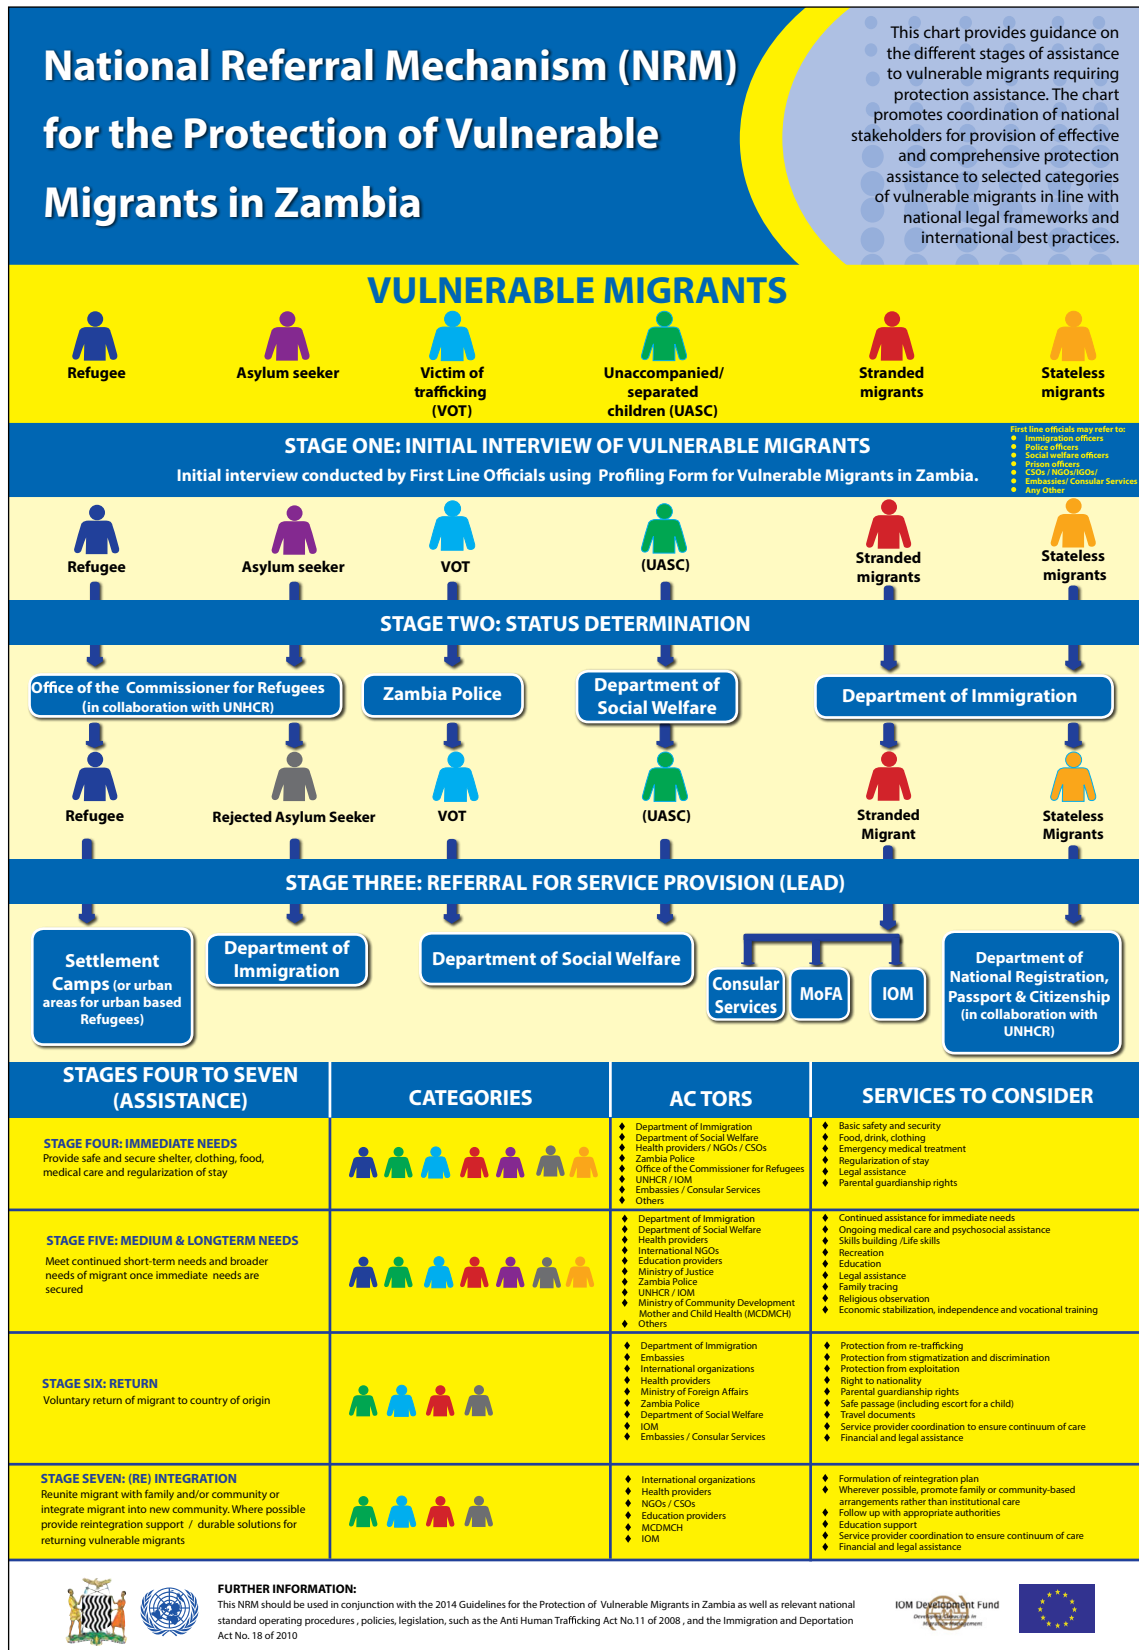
National Referral Mechanism (NRM) for the Protection of Vulnerable Migrants in Zambia

This chart provides guidance on the different stages of assistance to vulnerable migrants requiring protection assistance. The chart promotes coordination of national stakeholders for provision of effective and comprehensive protection assistance to selected categories of vulnerable migrants in line with national legal frameworks and international best practices.

VULNERABLE MIGRANTS

Refugee
Asylum seeker
Victim of trafficking (VOT)
Unaccompanied/ separated children (UASC)
Stranded migrants
Stateless migrants

STAGE ONE: INITIAL INTERVIEW OF VULNERABLE MIGRANTS
Initial interview conducted by First Line Officials using Profiling Form for Vulnerable Migrants in Zambia.

First line officials may refer to:
Immigration officers
Police officers
Social welfare officers
Prison officers
CSOs / NGOs/IGOs/
Embassies/ Consular Services
Any Other

Refugee
Asylum seeker
VOT
(UASC)
Stranded migrants
Stateless migrants

STAGE TWO: STATUS DETERMINATION

Office of the Commissioner for Refugees (in collaboration with UNHCR)
Zambia Police
Department of Social Welfare
Department of Immigration

Refugee
Rejected Asylum Seeker
VOT
(UASC)
Stranded Migrant
Stateless Migrants

STAGE THREE: REFERRAL FOR SERVICE PROVISION (LEAD)

Settlement Camps (or urban areas for urban based Refugees)
Department of Immigration
Department of Social Welfare
Consular Services
MoFA
IOM
Department of National Registration, Passport & Citizenship (in collaboration with UNHCR)

| STAGES FOUR TO SEVEN (ASSISTANCE) | CATEGORIES | AC TORS | SERVICES TO CONSIDER |
|---|---|---|---|
| STAGE FOUR: IMMEDIATE NEEDS<br>Provide safe and secure shelter, clothing, food, medical care and regularization of stay | | Department of Immigration<br>Department of Social Welfare<br>Health providers / NGOs / CSOs<br>Zambia Police<br>Office of the Commissioner for Refugees<br>UNHCR / IOM<br>Embassies / Consular Services<br>Others | Basic safety and security<br>Food, drink, clothing<br>Emergency medical treatment<br>Regularization of stay<br>Legal assistance<br>Parental guardianship rights |
| STAGE FIVE: MEDIUM & LONGTERM NEEDS<br>Meet continued short-term needs and broader needs of migrant once immediate needs are secured | | Department of Immigration<br>Department of Social Welfare<br>Health providers<br>International NGOs<br>Education providers<br>Ministry of Justice<br>Zambia Police<br>UNHCR / IOM<br>Ministry of Community Development Mother and Child Health (MCDMCH)<br>Others | Continued assistance for immediate needs<br>Ongoing medical care and psychosocial assistance<br>Skills building /Life skills<br>Recreation<br>Education<br>Legal assistance<br>Family tracing<br>Religious observation<br>Economic stabilization, independence and vocational training |
| STAGE SIX: RETURN<br>Voluntary return of migrant to country of origin | | Department of Immigration<br>Embassies<br>International organizations<br>Health providers<br>Ministry of Foreign Affairs<br>Zambia Police<br>Department of Social Welfare<br>IOM<br>Embassies / Consular Services | Protection from re-trafficking<br>Protection from stigmatization and discrimination<br>Protection from exploitation<br>Right to nationality<br>Parental guardianship rights<br>Safe passage (including escort for a child)<br>Travel documents<br>Service provider coordination to ensure continuum of care<br>Financial and legal assistance |
| STAGE SEVEN: (RE) INTEGRATION<br>Reunite migrant with family and/or community or integrate migrant into new community. Where possible provide reintegration support / durable solutions for returning vulnerable migrants | | International organizations<br>Health providers<br>NGOs / CSOs<br>Education providers<br>MCDMCH<br>IOM | Formulation of reintegration plan<br>Wherever possible, promote family or community-based arrangements rather than institutional care<br>Follow up with appropriate authorities<br>Education support<br>Service provider coordination to ensure continuum of care<br>Financial and legal assistance |

FURTHER INFORMATION:
This NRM should be used in conjunction with the 2014 Guidelines for the Protection of Vulnerable Migrants in Zambia as well as relevant national standard operating procedures , policies, legislation, such as the Anti Human Trafficking Act No.11 of 2008 , and the Immigration and Deportation Act No. 18 of 2010

IOM Development Fund